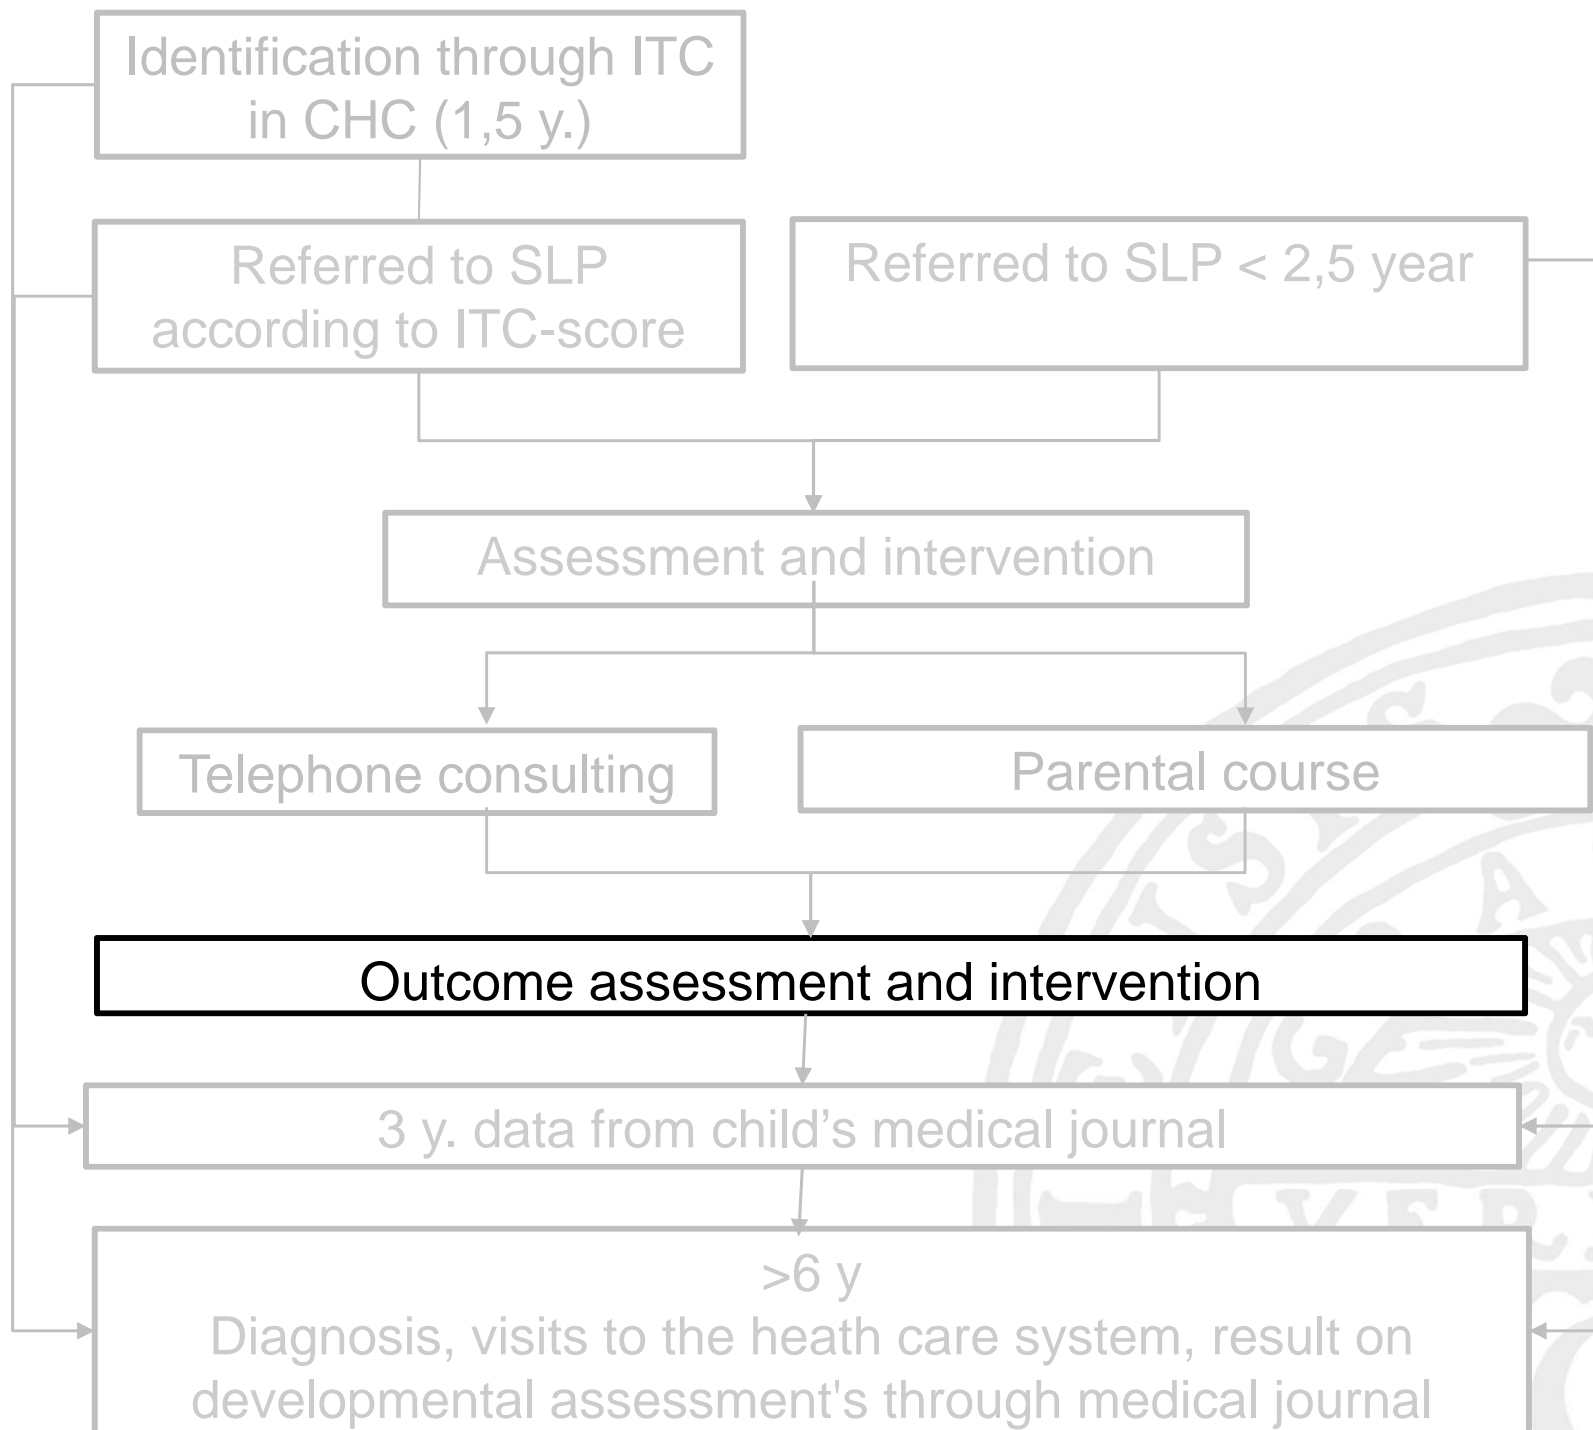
Identification through ITC in CHC (1,5 y.)

Referred to SLP according to ITC-score

Referred to SLP < 2,5 year

Assessment and intervention

Telephone consulting

Parental course

Outcome assessment and intervention

3 y. data from child’s medical journal

>6 y

Diagnosis, visits to the heath care system, result on developmental assessment's through medical journal